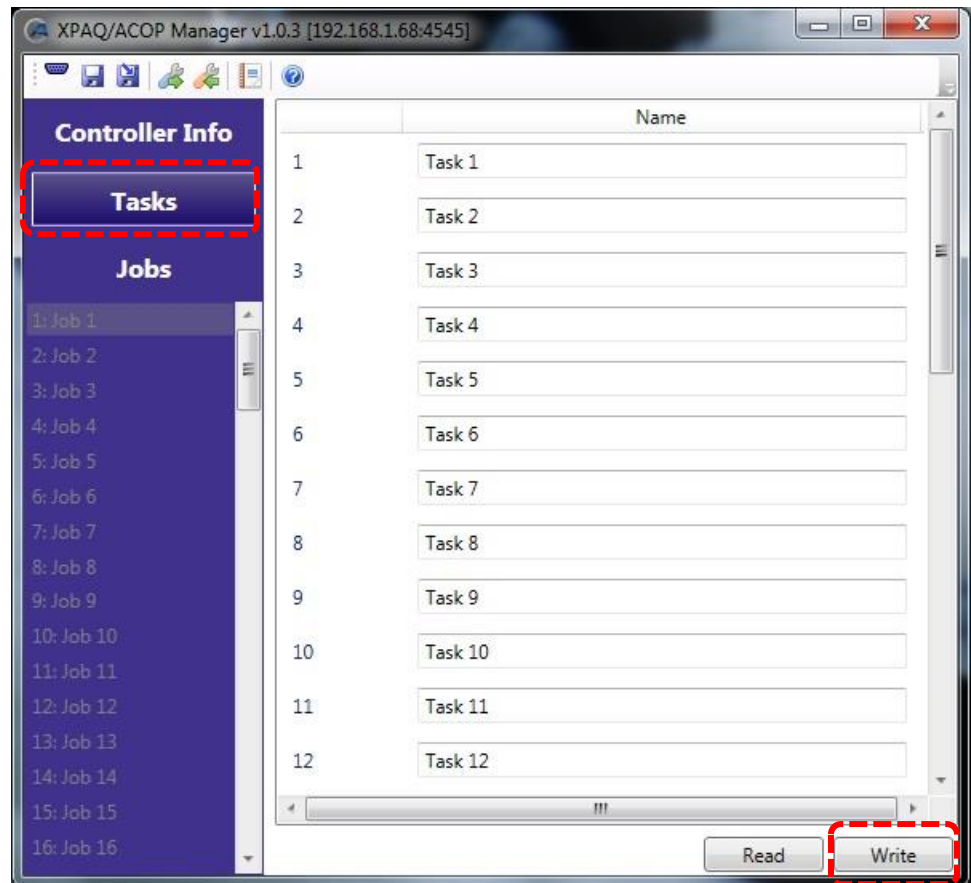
XPAQ/ACOP Manager v1.0.3 [192.168.1.68:4545]

Controller Info

Tasks

Jobs

1: Job 1
2: Job 2
3: Job 3
4: Job 4
5: Job 5
6: Job 6
7: Job 7
8: Job 8
9: Job 9
10: Job 10
11: Job 11
12: Job 12
13: Job 13
14: Job 14
15: Job 15
16: Job 16

| | Name |
|---|---|
| 1 | Task 1 |
| 2 | Task 2 |
| 3 | Task 3 |
| 4 | Task 4 |
| 5 | Task 5 |
| 6 | Task 6 |
| 7 | Task 7 |
| 8 | Task 8 |
| 9 | Task 9 |
| 10 | Task 10 |
| 11 | Task 11 |
| 12 | Task 12 |

Read Write